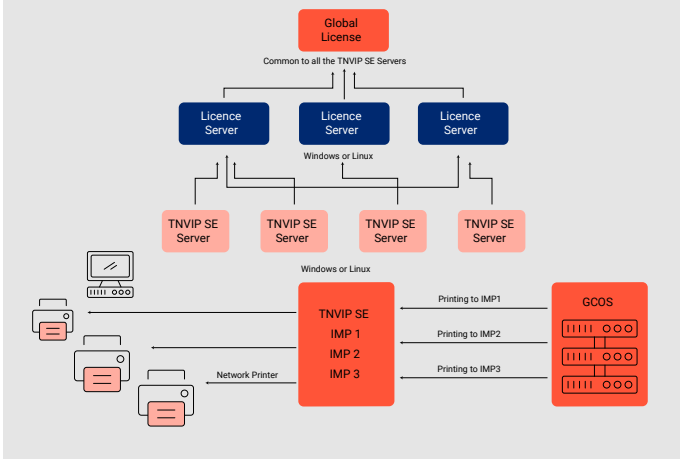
Global License

Common to all the TNVIP SE Servers

Licence Server

Licence Server

Licence Server

Windows or Linux

TNVIP SE Server

TNVIP SE Server

TNVIP SE Server

TNVIP SE Server

Windows or Linux

TNVIP SE
IMP 1
IMP 2
IMP 3

Printing to IMP1

Printing to IMP2

Printing to IMP3

GCOS

Network Printer